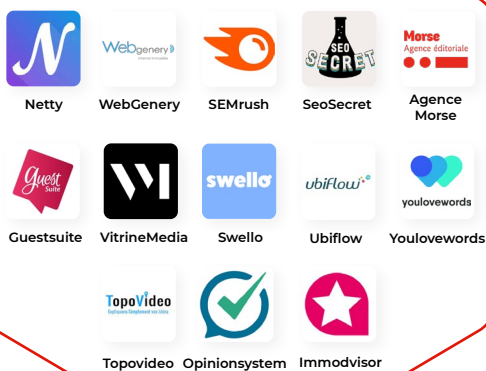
N
Netty

Webgenery
WebGenery

SEMrush

SEO SECRET
SeoSecret

Morse
Agence éditoriale
Agence Morse

Guest Suite
Guestsuite

VitrineMedia

swello
Swello

ubiflow
Ubiflow

youlovewords
Youlovewords

TopoVideo
Topovideo

Opinionsystem

Immodvisor